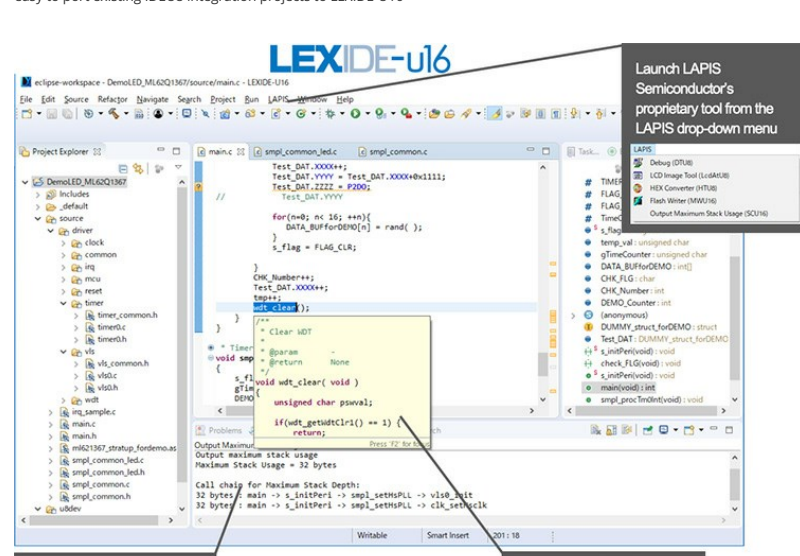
LEXIDE-u16

eclipse-workspace - DemoLED_ML62Q1367/source/main.c - LEXIDE-U16

File Edit Source Refactor Navigate Search Project Run LAPIS Window Help

Launch LAPIS Semiconductor's proprietary tool from the LAPIS drop-down menu

LAPIS
Debug (DTU8)
LCD Image Tool (LcdAtU8)
HEX Converter (HTU8)
Flash Writer (MWU16)
Output Maximum Stack Usage (SCU16)

Project Explorer
DemoLED_ML62Q1367
Includes
_default
source
driver
clock
common
irq
mcu
reset
timer
timer_common.h
timer0.c
timer0.h
vls
vls_common.h
vls0.c
vls0.h
wdt
irq_sample.c
main.c
main.h
ml621367_stratup_fordemo.as
smpl_common_led.c
smpl_common_led.h
smpl_common.c
smpl_common.h
u8dev

main.c
smpl_common_led.c
smpl_common.c

Test_DAT.XXXX++;
Test_DAT.YYYY = Test_DAT.XXXX+0x1111;
Test_DAT.ZZZZ = P200;
// Test_DAT.YYYY

for(n=0; n< 16; ++n){
DATA_BUFforDEMO[n] = rand( );
}
s_flag = FLAG_CLR;

}
CHK_Number++;
Test_DAT.XXXX++;
tmp++;
wdt_clear();
}
}

* Timer
void smp
{
s_fl
gTim
DEMO

/**
* Clear WDT
*
* @param -
* @return None
*/
void wdt_clear( void )
{
unsigned char pswval;

if(wdt_getWdtClr1() == 1) {
return;

Press 'F2' for focus

Task...
TIMER
FLAG
FLAG_
TimeC
s_flag
temp_val : unsigned char
gTimeCounter : unsigned char
DATA_BUFforDEMO : int[]
CHK_FLG : char
CHK_Number : int
DEMO_Counter : int
(anonymous)
DUMMY_struct_forDEMO : struct
Test_DAT : DUMMY_struct_forDEMO
s_initPeri(void) : void
check_FLG(void) : void
s_initPeri(void) : void
main(void) : int
smpl_procTm0Int(void) : void

Problems
Output Maximum
Output maximum stack usage
Maximum Stack Usage = 32 bytes

Call chain for Maximum Stack Depth:
32 bytes : main -> s_initPeri -> smpl_setHsPLL -> vls0_init
32 bytes : main -> s_initPeri -> smpl_setHsPLL -> clk_setHsclk

Writable
Smart Insert
201 : 18